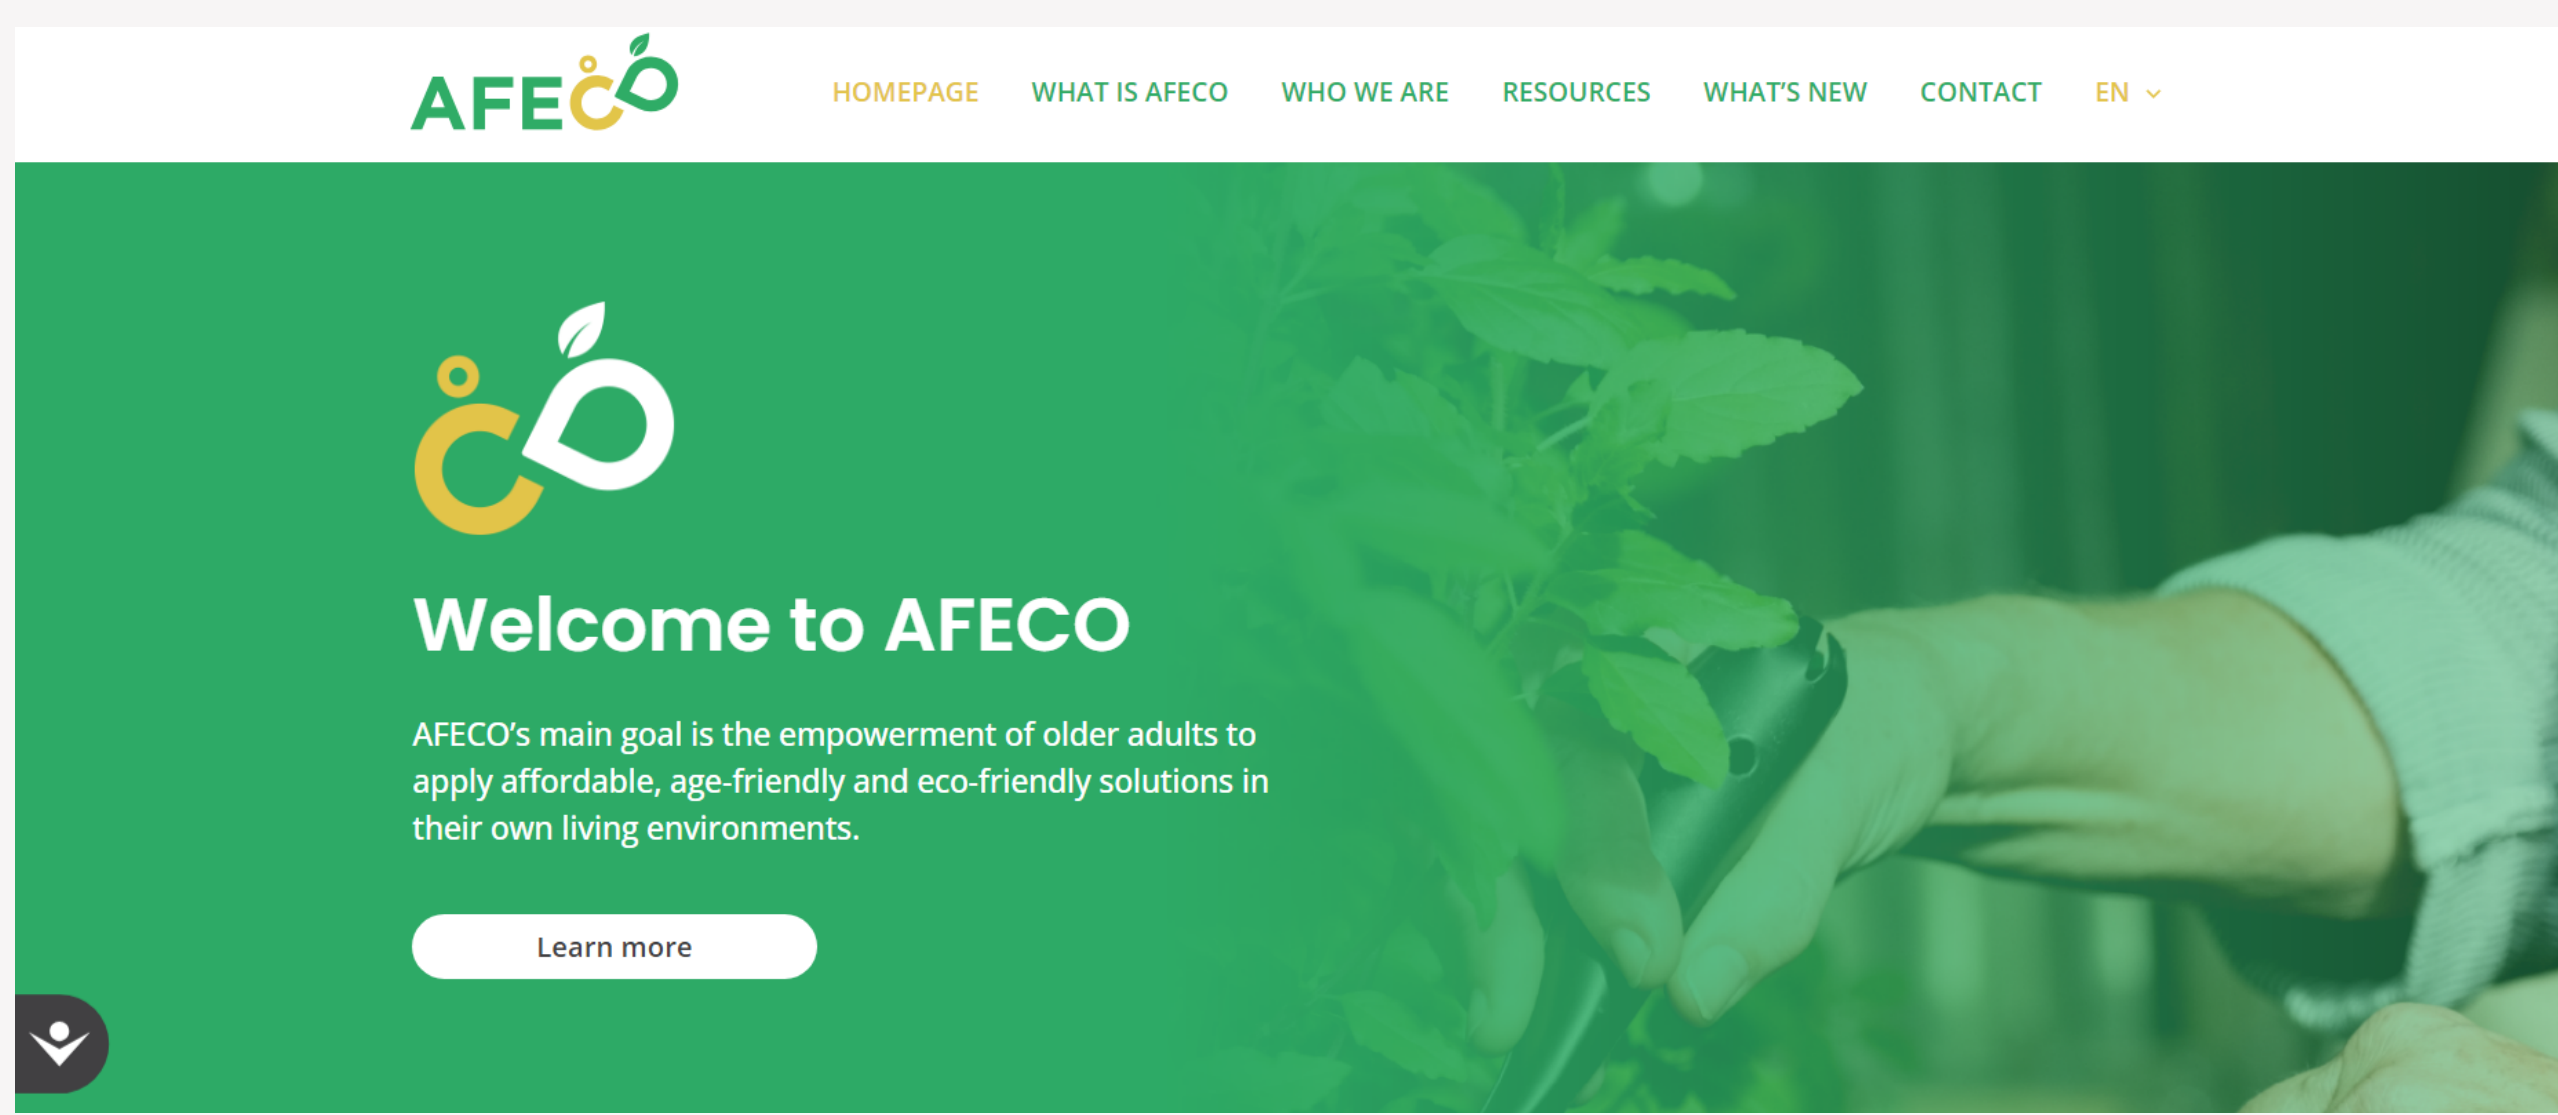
AFECO

HOMEPAGE WHAT IS AFECO WHO WE ARE RESOURCES WHAT'S NEW CONTACT EN

Welcome to AFECO

AFECO's main goal is the empowerment of older adults to apply affordable, age-friendly and eco-friendly solutions in their own living environments.

Learn more